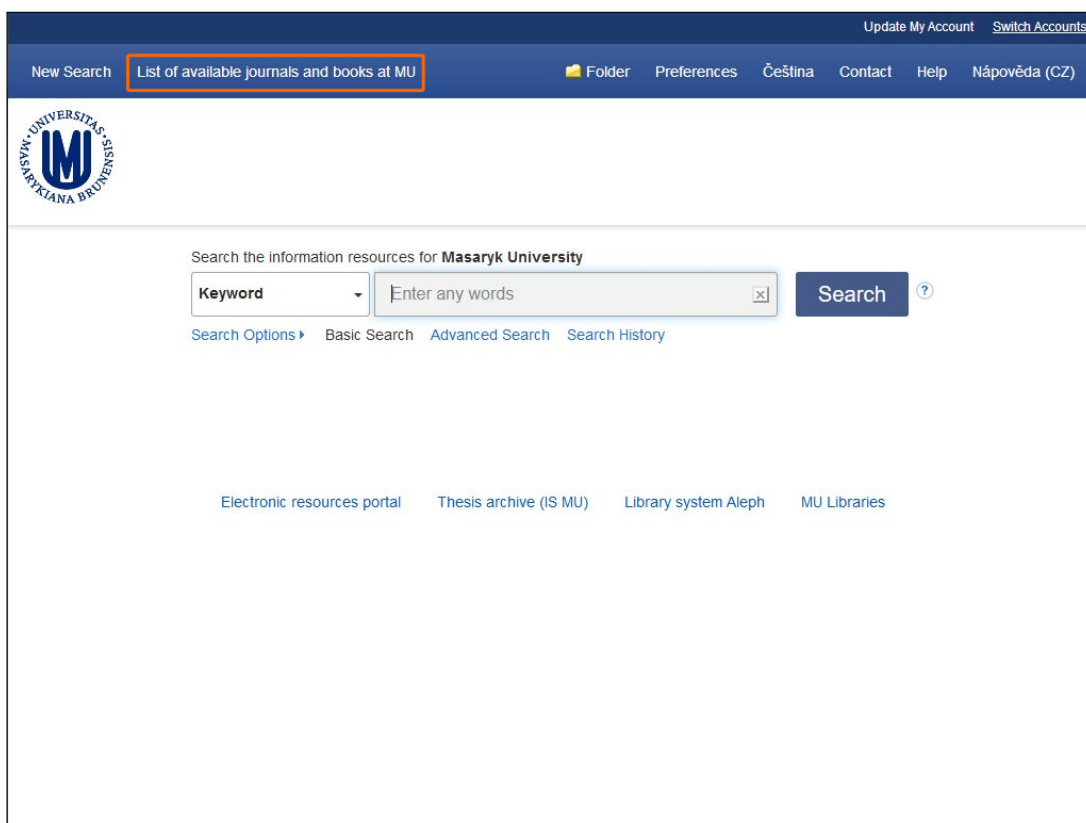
Update My Account Switch Accounts

New Search List of available journals and books at MU Folder Preferences Čeština Contact Help Nápověda (CZ)

UNIVERSITAS MASARYKIANA BRUNENSIS

MU

Search the information resources for **Masaryk University**

Keyword

Enter any words

Search

?

Search Options ▸ Basic Search Advanced Search Search History

Electronic resources portal Thesis archive (IS MU) Library system Aleph MU Libraries